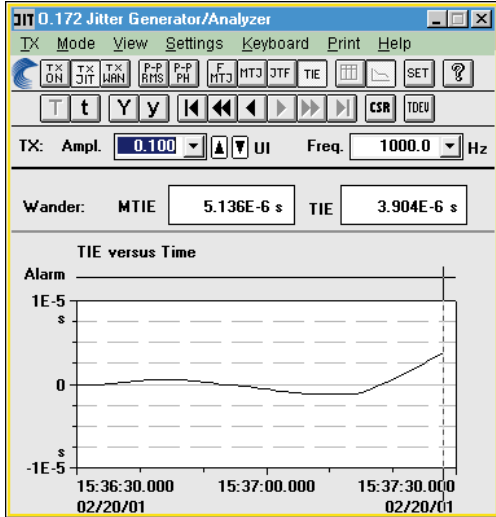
JIT O.172 Jitter Generator/Analyzer

TX Mode View Settings Keyboard Print Help

TX ON TX JIT TX WAN P-P RMS P-P PH F MTJ MTJ JTF TIE SET ?

T t Y y CSR TDEV

TX: Ampl. 0.100 UI Freq. 1000.0 Hz

Wander: MTIE 5.136E-6 s TIE 3.904E-6 s

TIE versus Time

Alarm

1E-5 s

0

s -1E-5

15:36:30.000 02/20/01

15:37:00.000

15:37:30.000 02/20/01